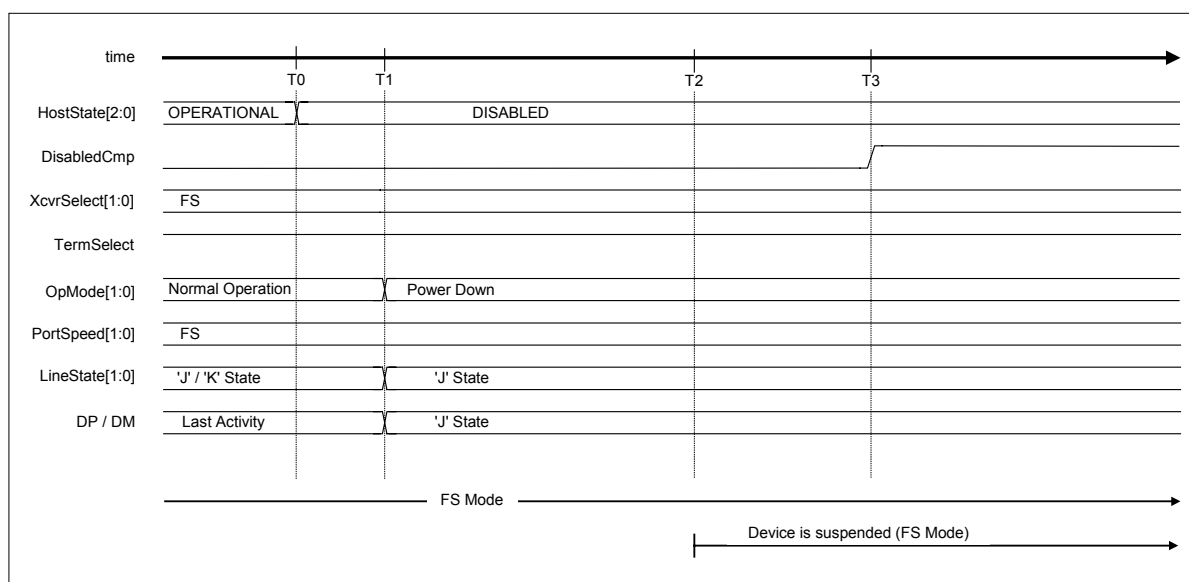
time

T0 T1 T2 T3

HostState[2:0] OPERATIONAL DISABLED

DisabledCmp

XcvrSelect[1:0] FS

TermSelect

OpMode[1:0] Normal Operation Power Down

PortSpeed[1:0] FS

LineState[1:0] 'J' / 'K' State 'J' State

DP / DM Last Activity 'J' State

FS Mode

Device is suspended (FS Mode)